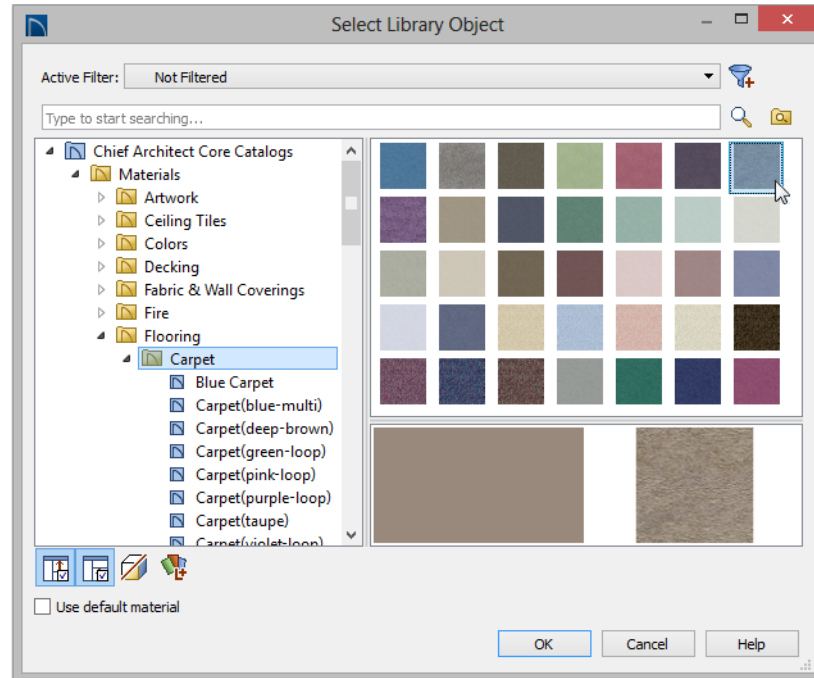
Select Library Object

Active Filter: Not Filtered

Type to start searching...

Chief Architect Core Catalogs
Materials
Artwork
Ceiling Tiles
Colors
Decking
Fabric & Wall Coverings
Fire
Flooring
Carpet
Blue Carpet
Carpet(blue-multi)
Carpet(deep-brown)
Carpet(green-loop)
Carpet(pink-loop)
Carpet(purple-loop)
Carpet(taupe)
Carpet(violet-loop)

Use default material

OK Cancel Help